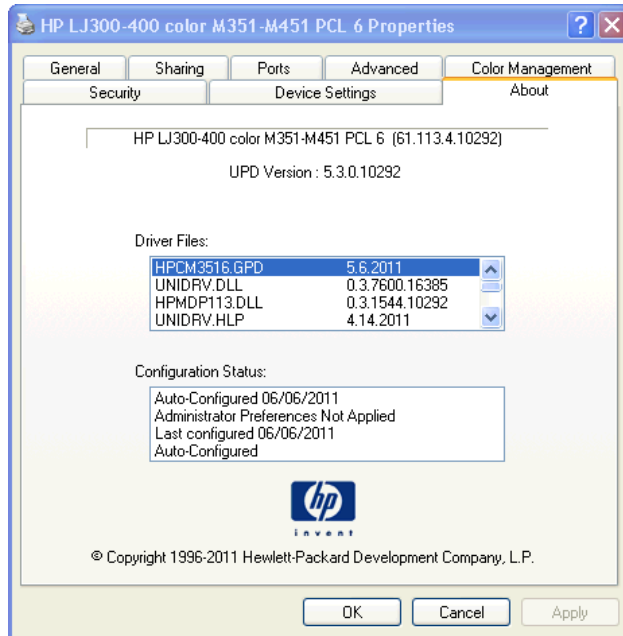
HP LJ300-400 color M351-M451 PCL 6 Properties

General | Sharing | Ports | Advanced | Color Management
Security | Device Settings | About

HP LJ300-400 color M351-M451 PCL 6 (61.113.4.10292)

UPD Version : 5.3.0.10292

Driver Files:

| | |
|---|---|
| HPCM3516.GPD | 5.6.2011 |
| UNIDRV.DLL | 0.3.7600.16385 |
| HPMDP113.DLL | 0.3.1544.10292 |
| UNIDRV.HLP | 4.14.2011 |

Configuration Status:

Auto-Configured 06/06/2011
Administrator Preferences Not Applied
Last configured 06/06/2011
Auto-Configured

hp
invent

© Copyright 1996-2011 Hewlett-Packard Development Company, L.P.

OK | Cancel | Apply